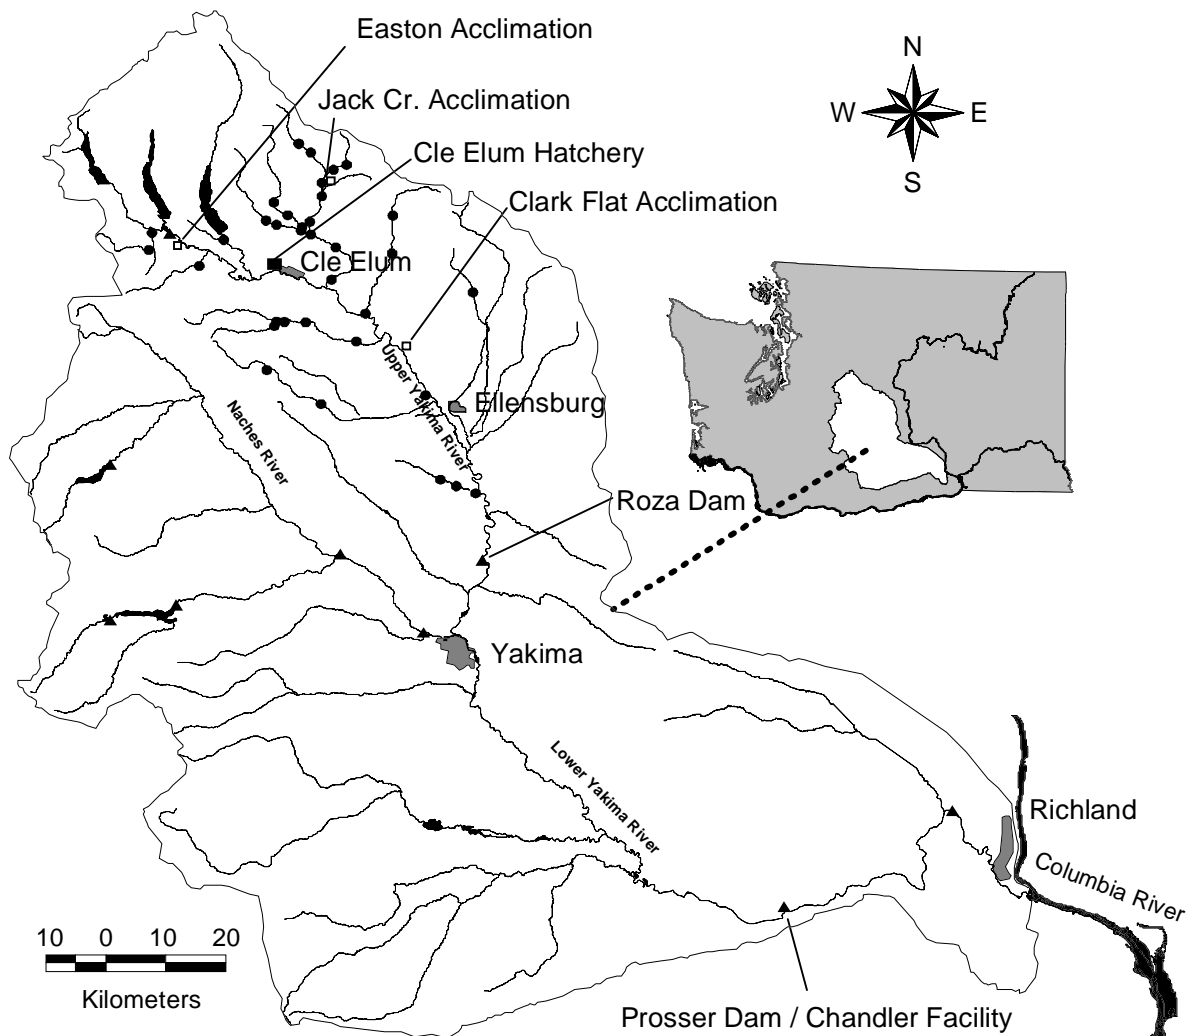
Easton Acclimation

Jack Cr. Acclimation

Cle Elum Hatchery

Clark Flat Acclimation

N

W

E

S

Cle Elum

Upper Yakima River

Ellensburg

Naches River

Roza Dam

Yakima

Lower Yakima River

Richland

Columbia River

10 0 10 20

Kilometers

Prosser Dam / Chandler Facility